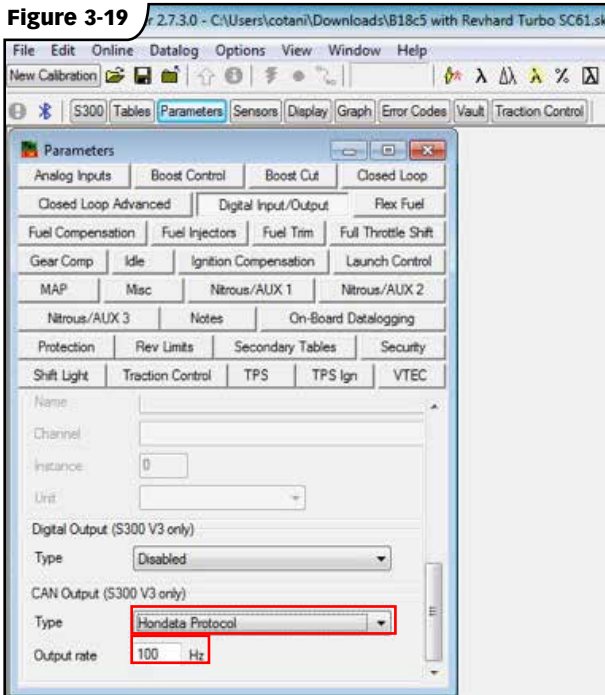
Figure 3-19

r 2.7.3.0 - C:\Users\cotani\Downloads\B18c5 with Revhard Turbo SC61.sk

File Edit Online Datalog Options View Window Help

New Calibration

S300 Tables Parameters Sensors Display Graph Error Codes Vault Traction Control

Parameters

Analog Inputs | Boost Control | Boost Cut | Closed Loop
Closed Loop Advanced | Digital Input/Output | Flex Fuel
Fuel Compensation | Fuel Injectors | Fuel Trim | Full Throttle Shift
Gear Comp | Idle | Ignition Compensation | Launch Control
MAP | Misc | Nitrous/AUX 1 | Nitrous/AUX 2
Nitrous/AUX 3 | Notes | On-Board Datalogging
Protection | Rev Limits | Secondary Tables | Security
Shift Light | Traction Control | TPS | TPS Ign | VTEC

Name

Channel

Instance 0

Unit

Digital Output (S300 V3 only)

Type Disabled

CAN Output (S300 V3 only)

Type Hondata Protocol

Output rate 100 Hz